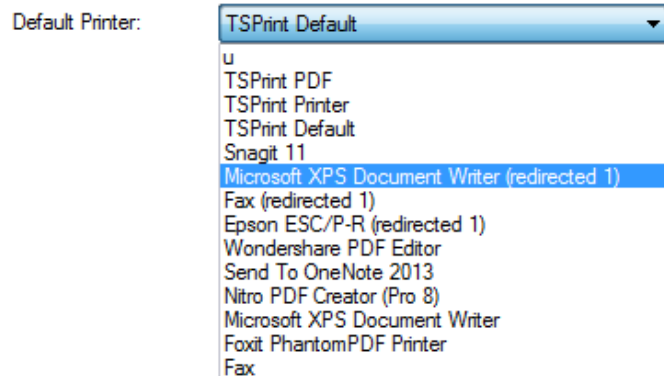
Default Printer:

TSPrint Default

u
TSPrint PDF
TSPrint Printer
TSPrint Default
Snagit 11
Microsoft XPS Document Writer (redirected 1)
Fax (redirected 1)
Epson ESC/P-R (redirected 1)
Wondershare PDF Editor
Send To OneNote 2013
Nitro PDF Creator (Pro 8)
Microsoft XPS Document Writer
Foxit PhantomPDF Printer
Fax